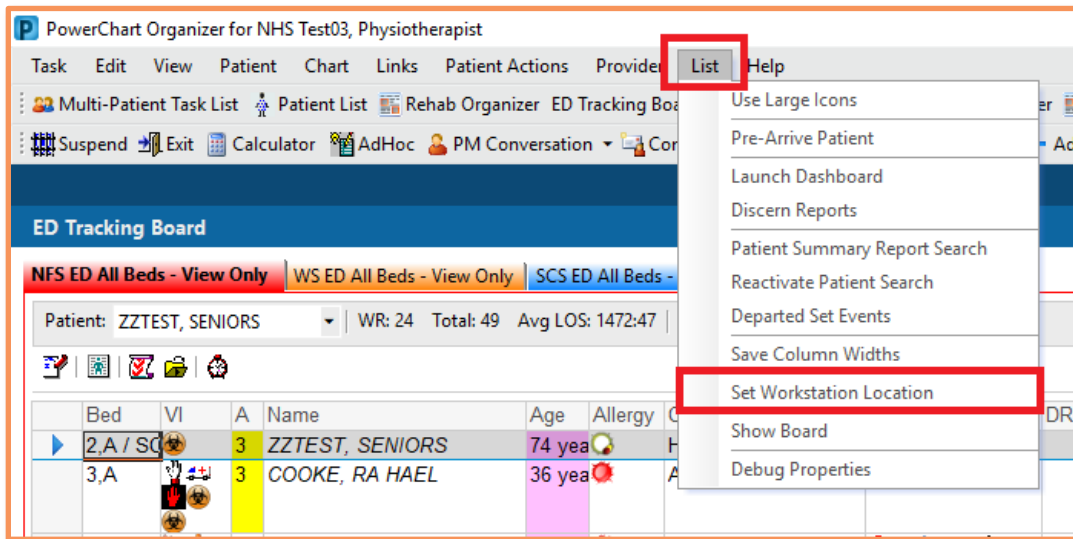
P PowerChart Organizer for NHS Test03, Physiotherapist

Task Edit View Patient Chart Links Patient Actions Provider List Help

Multi-Patient Task List Patient List Rehab Organizer ED Tracking Boa er

Suspend Exit Calculator AdHoc PM Conversation Cor Ac

ED Tracking Board

NFS ED All Beds - View Only WS ED All Beds - View Only SCS ED All Beds -

Patient: ZZTEST, SENIORS WR: 24 Total: 49 Avg LOS: 1472:47

| Bed | VI | A | Name | Age | Allergy | C | DR |
|---|---|---|---|---|---|---|---|
| 2,A / SC | | 3 | ZZTEST, SENIORS | 74 yea | | H | |
| 3,A | | 3 | COOKE, RA HAEL | 36 yea | | A | |

Use Large Icons
Pre-Arrive Patient
Launch Dashboard
Discern Reports
Patient Summary Report Search
Reactivate Patient Search
Departed Set Events
Save Column Widths
Set Workstation Location
Show Board
Debug Properties